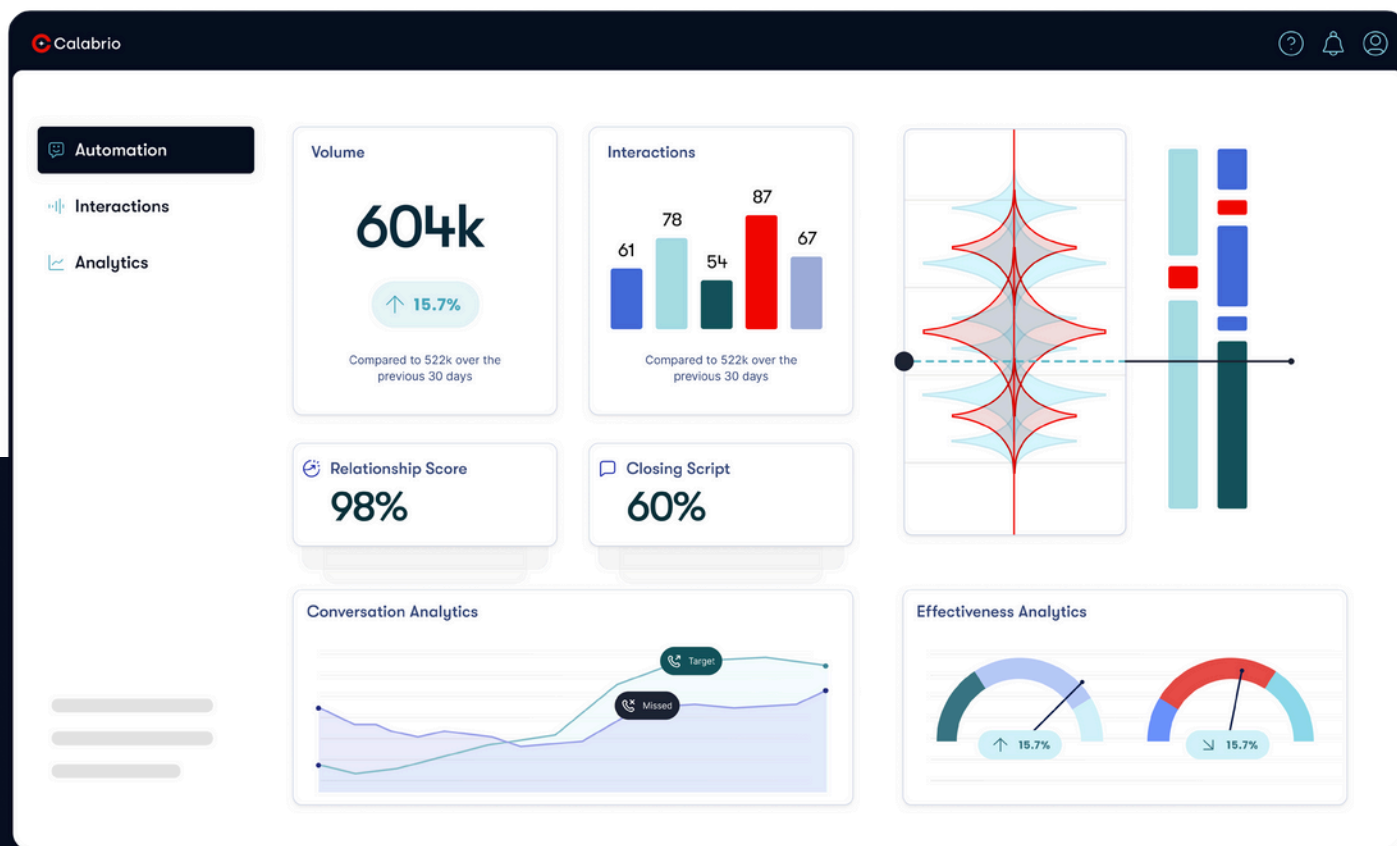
Calabrio

Automation

Interactions

Analytics

Volume

604k

15.7%

Compared to 522k over the previous 30 days

Interactions

61

78

54

87

67

Compared to 522k over the previous 30 days

Relationship Score

98%

Closing Script

60%

Conversation Analytics

Target

Missed

Effectiveness Analytics

15.7%

15.7%